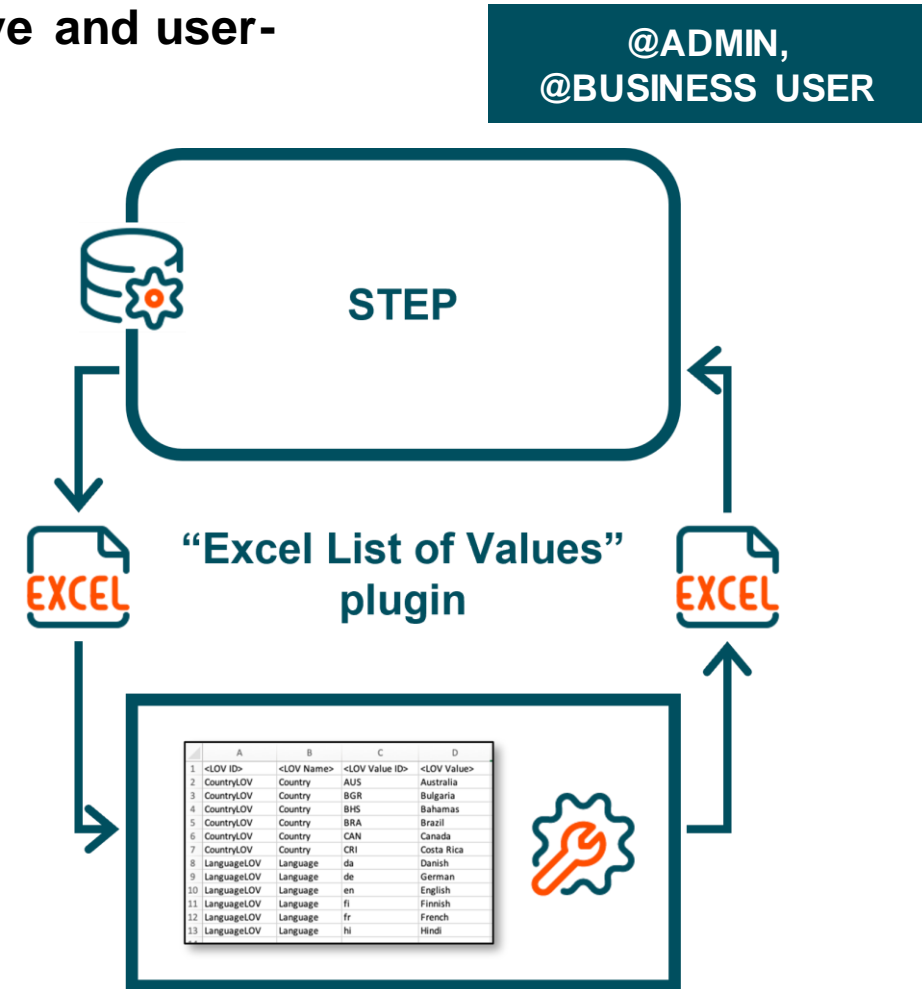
ve and user-

@ADMIN, @BUSINESS USER

STEP

EXCEL

"Excel List of Values" plugin

EXCEL

| | A | B | C | D |
|---|---|---|---|---|
| 1 | <LOV ID> | <LOV Name> | <LOV Value ID> | <LOV Value> |
| 2 | CountryLOV | Country | AUS | Australia |
| 3 | CountryLOV | Country | BGR | Bulgaria |
| 4 | CountryLOV | Country | BHS | Bahamas |
| 5 | CountryLOV | Country | BRA | Brazil |
| 6 | CountryLOV | Country | CAN | Canada |
| 7 | CountryLOV | Country | CRI | Costa Rica |
| 8 | LanguageLOV | Language | da | Danish |
| 9 | LanguageLOV | Language | de | German |
| 10 | LanguageLOV | Language | en | English |
| 11 | LanguageLOV | Language | fi | Finnish |
| 12 | LanguageLOV | Language | fr | French |
| 13 | LanguageLOV | Language | hi | Hindi |